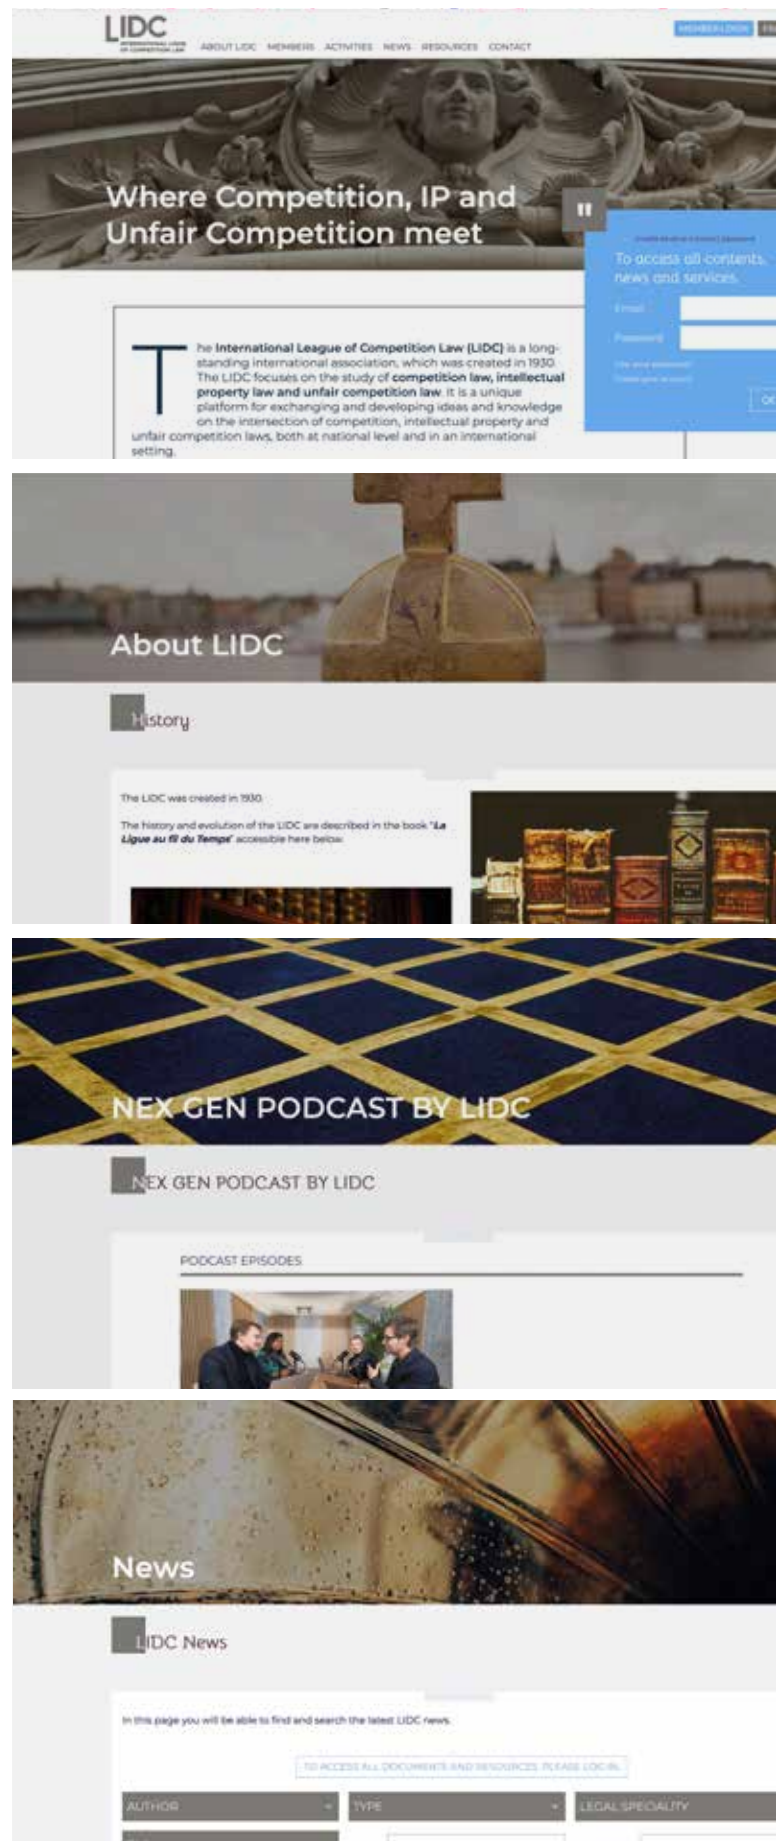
LIDC

ABOUT LIDC MEMBERS ACTIVITIES NEWS RESOURCES CONTACT

MEMBER LOGIN

Where Competition, IP and Unfair Competition meet

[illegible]

To access all contents, news and services

Email

Password

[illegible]

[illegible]

OK

The International League of Competition Law (LIDC) is a long-standing international association, which was created in 1930. The LIDC focuses on the study of competition law, intellectual property law and unfair competition law. It is a unique platform for exchanging and developing ideas and knowledge on the intersection of competition, intellectual property and unfair competition laws, both at national level and in an international setting.

About LIDC

History

The LIDC was created in 1930.

The history and evolution of the LIDC are described in the book "La Ligue au fil du Temps" accessible here below.

NEX GEN PODCAST BY LIDC

NEX GEN PODCAST BY LIDC

PODCAST EPISODES

News

LIDC News

In this page you will be able to find and search the latest LIDC news.

TO ACCESS ALL DOCUMENTS AND RESOURCES PLEASE LOG IN

AUTHOR

TYPE

LEGAL SPECIALITY